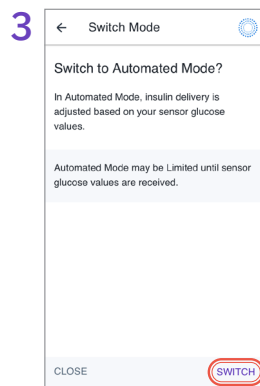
3

← Switch Mode

Switch to Automated Mode?

In Automated Mode, insulin delivery is adjusted based on your sensor glucose values.

Automated Mode may be Limited until sensor glucose values are received.

CLOSE

SWITCH